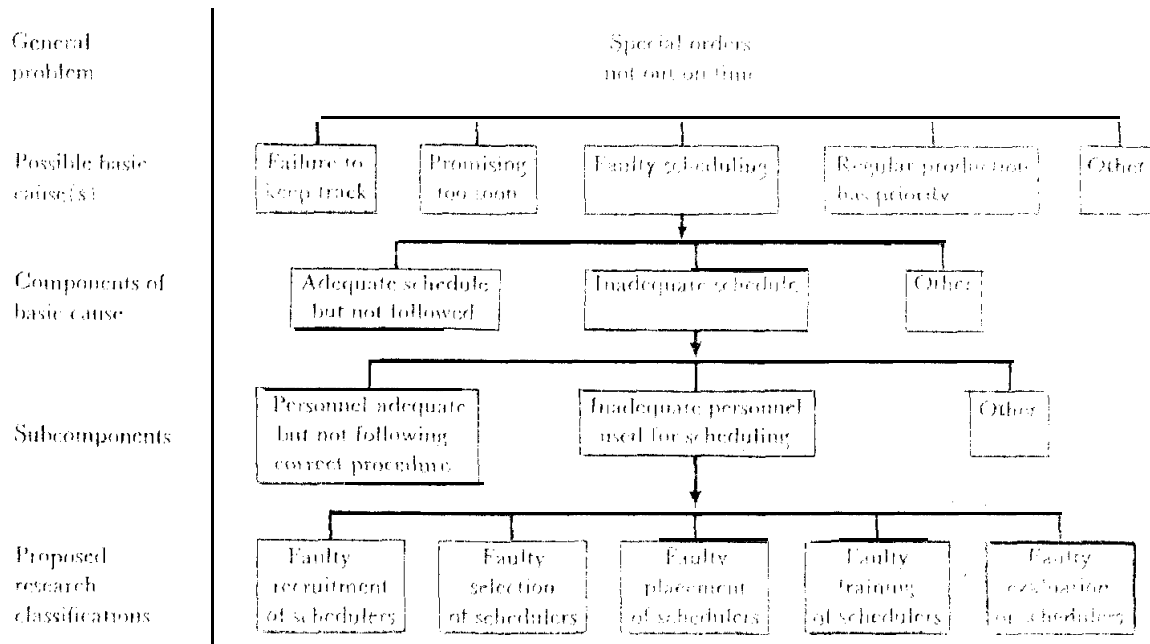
General problem

Special orders not out on time

Possible basic cause(s)

Failure to keep track

Promising too soon

Faulty scheduling

Regular production has priority

Other

Components of basic cause

Adequate schedule but not followed

Inadequate schedule

Other

Subcomponents

Personnel adequate but not following correct procedure

Inadequate personnel used for scheduling

Other

Proposed research classifications

Faulty recruitment of schedulers

Faulty selection of schedulers

Faulty placement of schedulers

Faulty training of schedulers

Faulty evaluation of schedulers